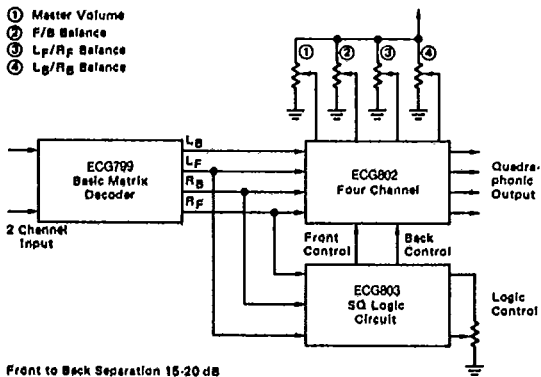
① Master Volume
② F/B Balance
③ $L_F/R_F$ Balance
④ $L_B/R_B$ Balance

①
②
③
④

ECG799
Basic Matrix
Decoder

2 Channel
Input

$L_B$
$L_F$
$R_B$
$R_F$

ECG802
Four Channel

Quadraphonic
Output

Front
Control

Back
Control

ECG803
SQ Logic
Circuit

Logic
Control

Front to Back Separation 15-20 dB